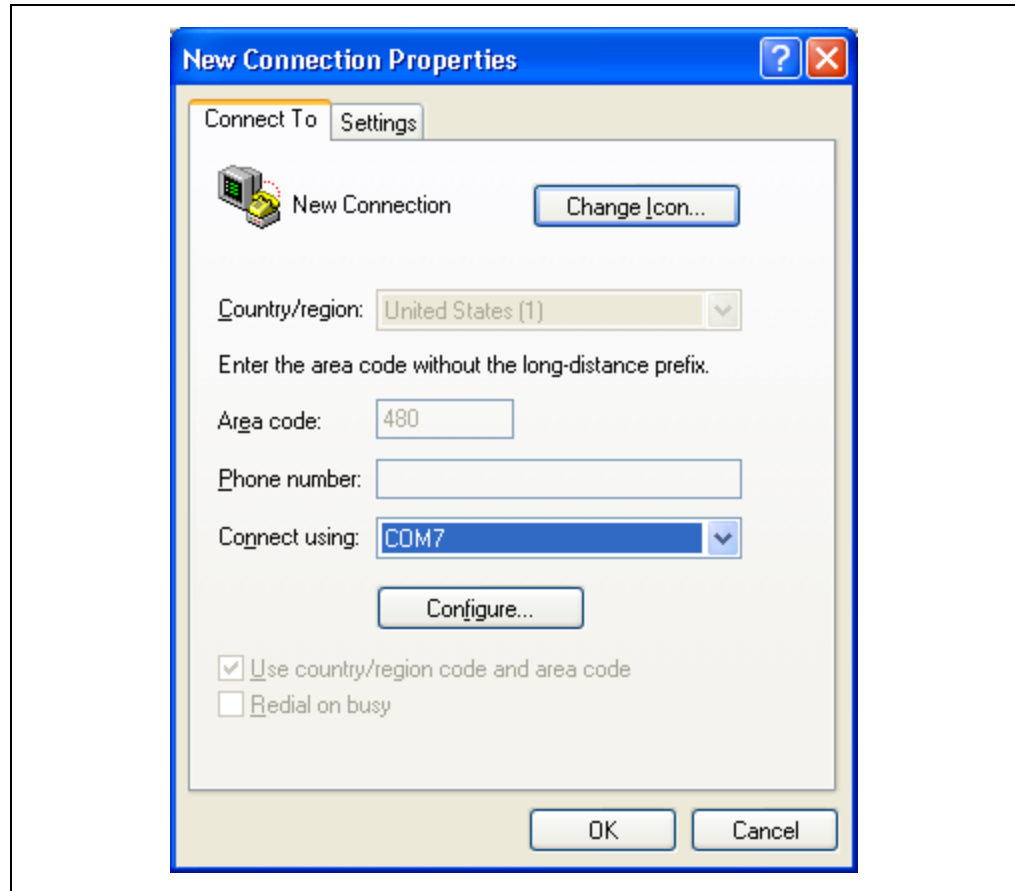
New Connection Properties

?

Connect To

Settings

New Connection

Change Icon...

Country/region: United States (1)

Enter the area code without the long-distance prefix.

Area code: 480

Phone number:

Connect using: COM7

Configure...

Use country/region code and area code

Redial on busy

OK

Cancel